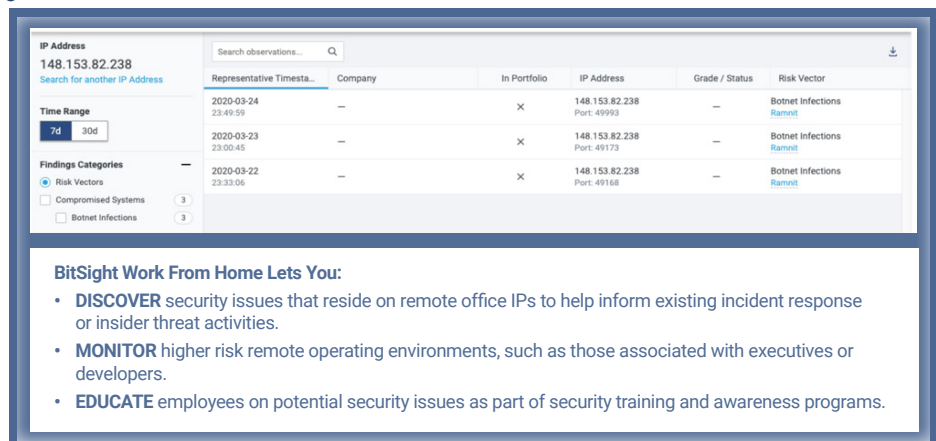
IP Address
148.153.82.238
Search for another IP Address

Time Range
7d 30d

Findings Categories —
Risk Vectors
Compromised Systems 3
Botnet Infections 3

Search observations...

| Representative Timesta... | Company | In Portfolio | IP Address | Grade / Status | Risk Vector |
|---|---|---|---|---|---|
| 2020-03-24 23:49:59 | — | × | 148.153.82.238 Port: 49993 | — | Botnet Infections Ramnit |
| 2020-03-23 23:00:45 | — | × | 148.153.82.238 Port: 49173 | — | Botnet Infections Ramnit |
| 2020-03-22 23:33:06 | — | × | 148.153.82.238 Port: 49168 | — | Botnet Infections Ramnit |

BitSight Work From Home Lets You:

• DISCOVER security issues that reside on remote office IPs to help inform existing incident response or insider threat activities.
• MONITOR higher risk remote operating environments, such as those associated with executives or developers.
• EDUCATE employees on potential security issues as part of security training and awareness programs.